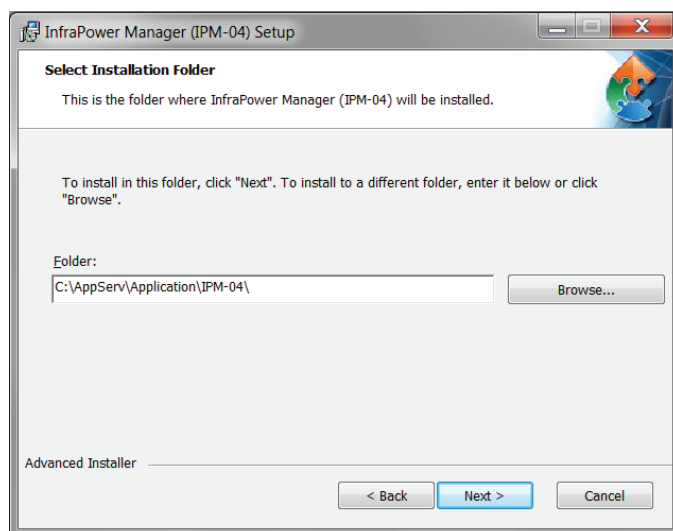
InfraPower Manager (IPM-04) Setup

Select Installation Folder

This is the folder where InfraPower Manager (IPM-04) will be installed.

To install in this folder, click "Next". To install to a different folder, enter it below or click "Browse".

Folder:

C:\AppServ\Application\IPM-04\

Browse...

Advanced Installer

< Back

Next >

Cancel